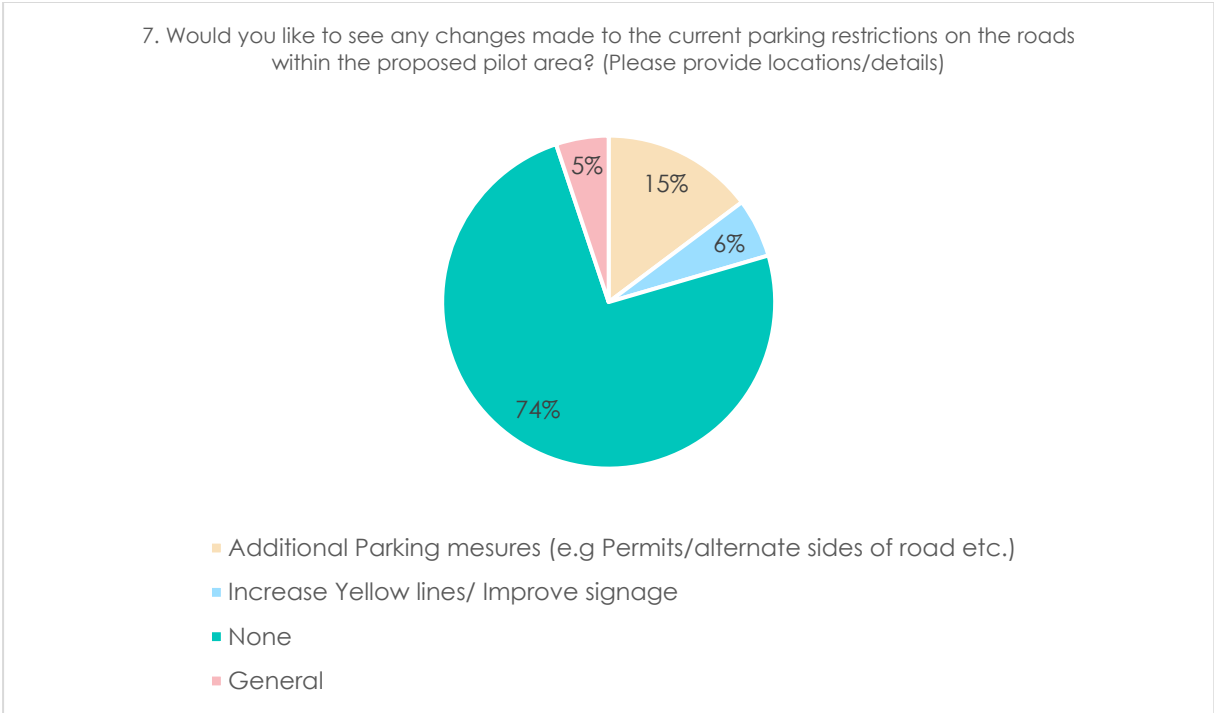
7. Would you like to see any changes made to the current parking restrictions on the roads within the proposed pilot area? (Please provide locations/details)

5%
15%
6%
74%

Additional Parking mesures (e.g Permits/alternate sides of road etc.)
Increase Yellow lines/ Improve signage
None
General